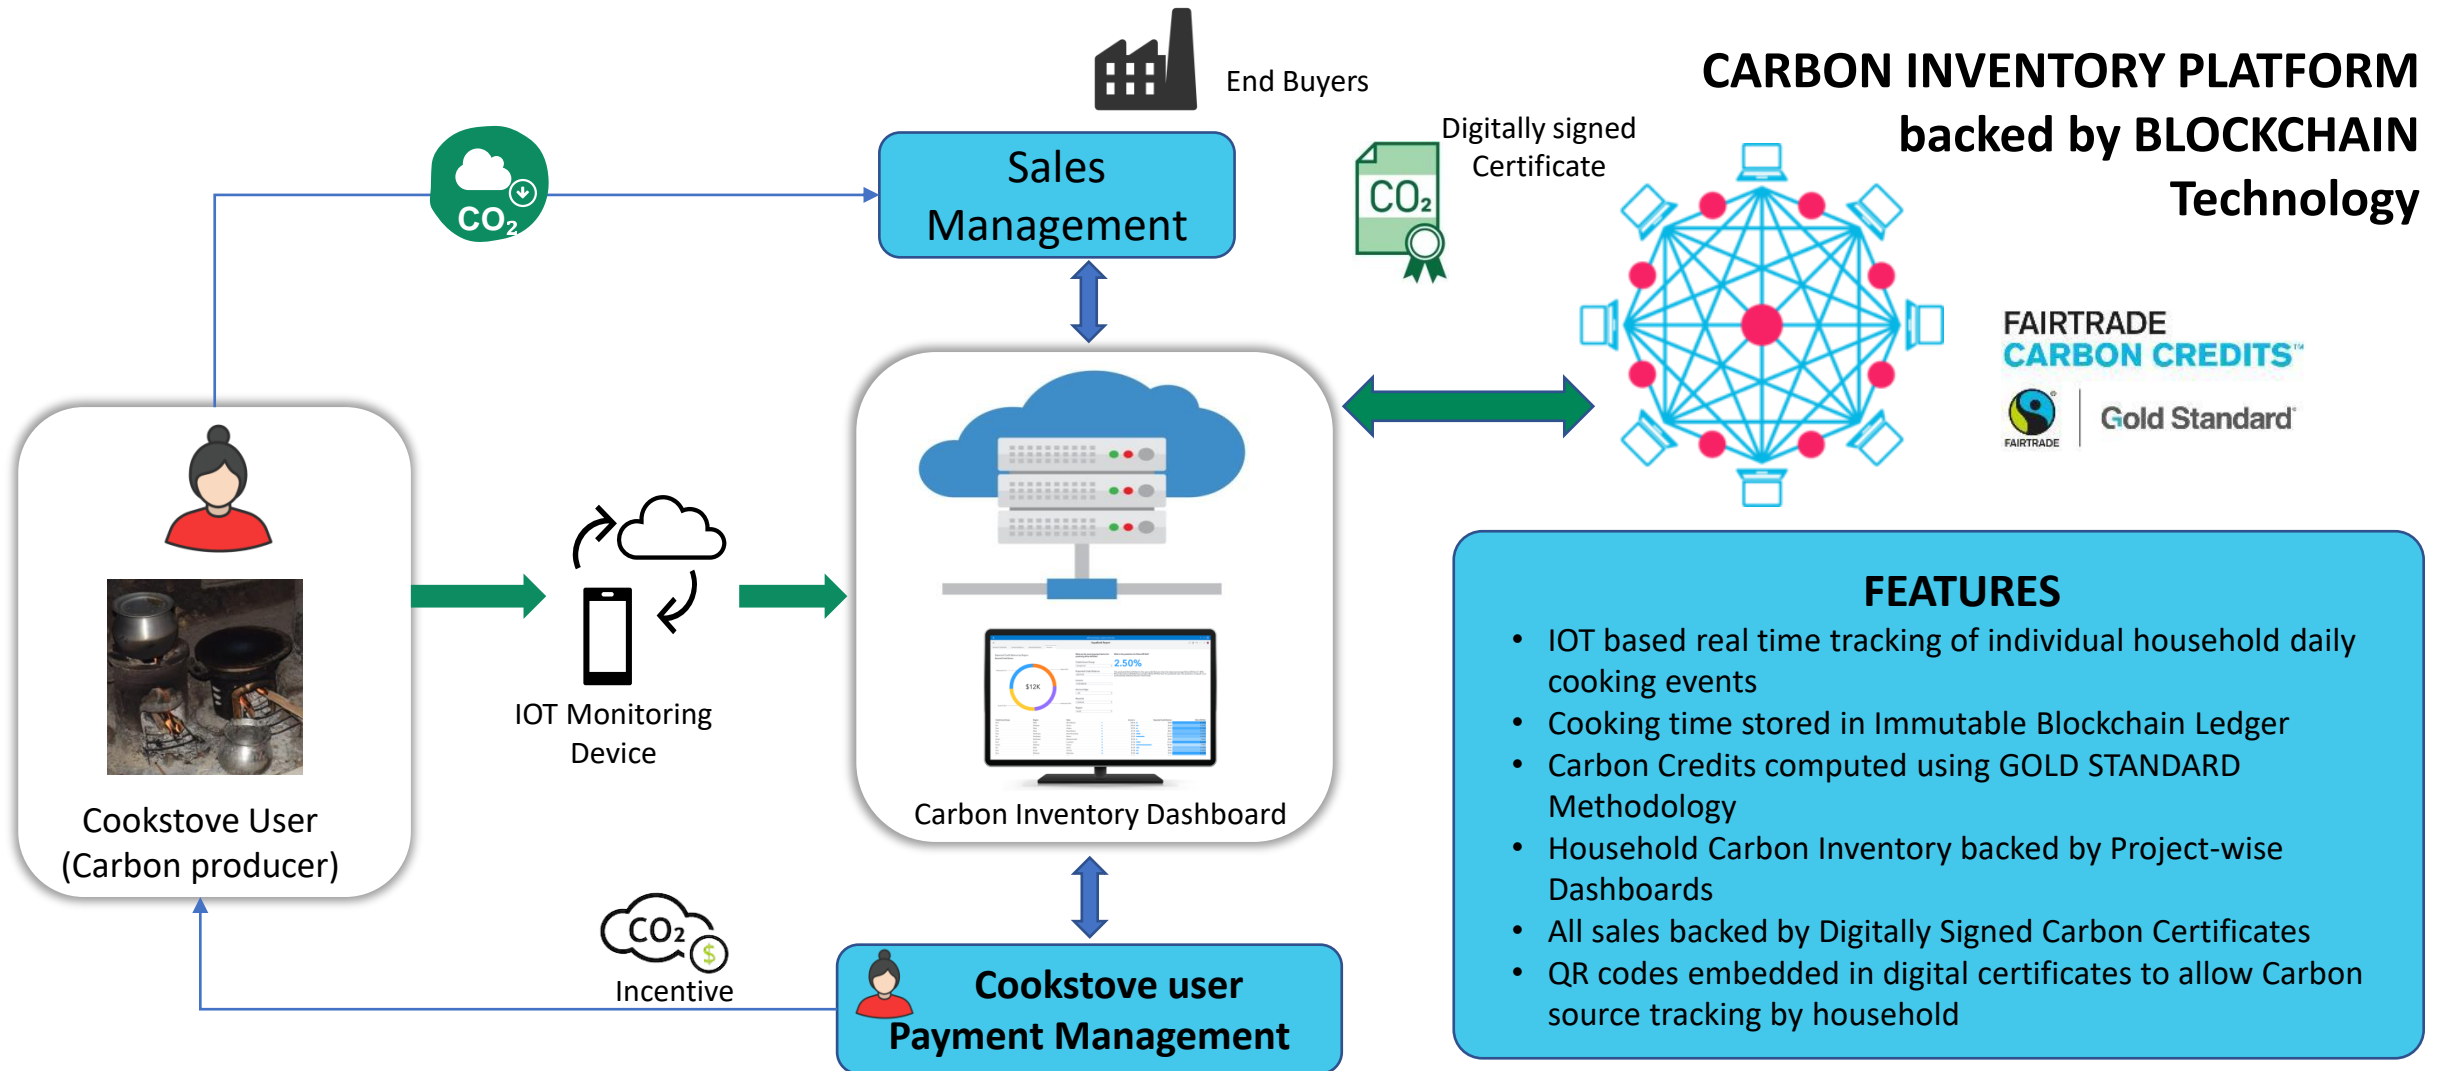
End Buyers

CARBON INVENTORY PLATFORM backed by BLOCKCHAIN Technology

$CO_2$

Sales Management

Digitally signed Certificate

$CO_2$

FAIRTRADE CARBON CREDITS™

FAIRTRADE

Gold Standard

Cookstove User (Carbon producer)

IOT Monitoring Device

$12K

2.50%

Carbon Inventory Dashboard

FEATURES

- IOT based real time tracking of individual household daily cooking events
- Cooking time stored in Immutable Blockchain Ledger
- Carbon Credits computed using GOLD STANDARD Methodology
- Household Carbon Inventory backed by Project-wise Dashboards
- All sales backed by Digitally Signed Carbon Certificates
- QR codes embedded in digital certificates to allow Carbon source tracking by household

$CO_2$ $

Incentive

Cookstove user Payment Management